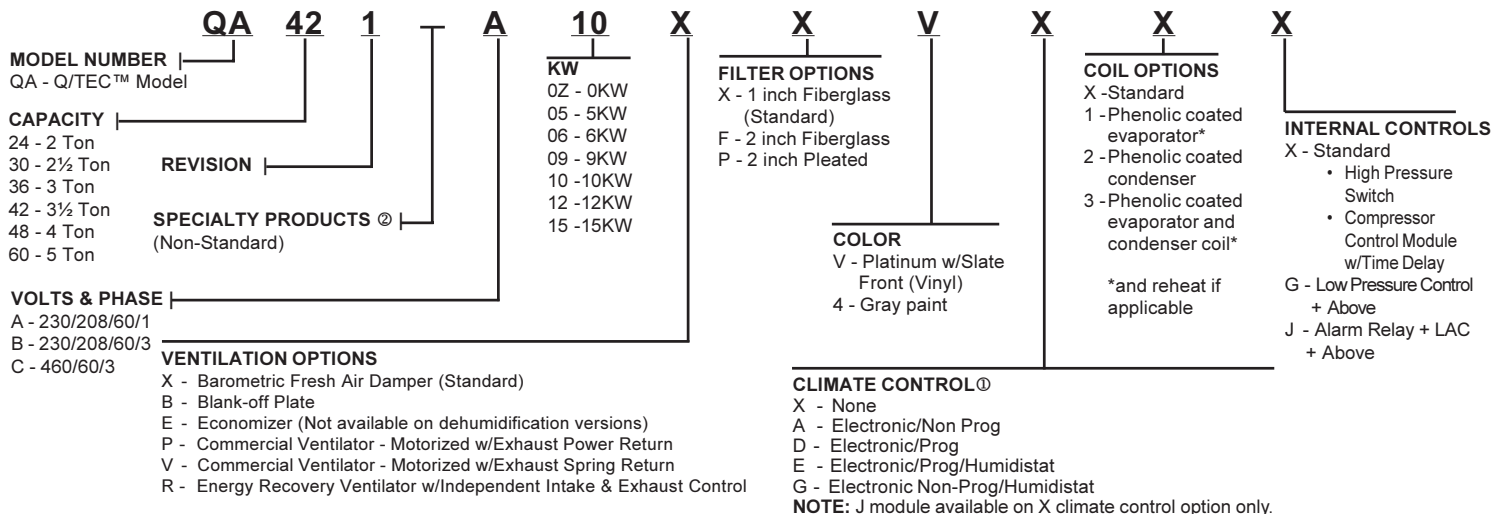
QA 42 1 — A 10 X X V X X X

MODEL NUMBER
QA - Q/TEC™ Model

CAPACITY
24 - 2 Ton
30 - 2½ Ton
36 - 3 Ton
42 - 3½ Ton
48 - 4 Ton
60 - 5 Ton

REVISION

SPECIALTY PRODUCTS ②
(Non-Standard)

VOLTS & PHASE
A - 230/208/60/1
B - 230/208/60/3
C - 460/60/3

KW
0Z - 0KW
05 - 5KW
06 - 6KW
09 - 9KW
10 -10KW
12 -12KW
15 -15KW

VENTILATION OPTIONS
X - Barometric Fresh Air Damper (Standard)
B - Blank-off Plate
E - Economizer (Not available on dehumidification versions)
P - Commercial Ventilator - Motorized w/Exhaust Power Return
V - Commercial Ventilator - Motorized w/Exhaust Spring Return
R - Energy Recovery Ventilator w/Independent Intake & Exhaust Control

FILTER OPTIONS
X - 1 inch Fiberglass (Standard)
F - 2 inch Fiberglass
P - 2 inch Pleated

COLOR
V - Platinum w/Slate Front (Vinyl)
4 - Gray paint

COIL OPTIONS
X -Standard
1 -Phenolic coated evaporator*
2 -Phenolic coated condenser
3 -Phenolic coated evaporator and condenser coil*

*and reheat if applicable

INTERNAL CONTROLS
X - Standard
• High Pressure Switch
• Compressor Control Module w/Time Delay
G - Low Pressure Control + Above
J - Alarm Relay + LAC + Above

CLIMATE CONTROL①
X - None
A - Electronic/Non Prog
D - Electronic/Prog
E - Electronic/Prog/Humidistat
G - Electronic Non-Prog/Humidistat
NOTE: J module available on X climate control option only.